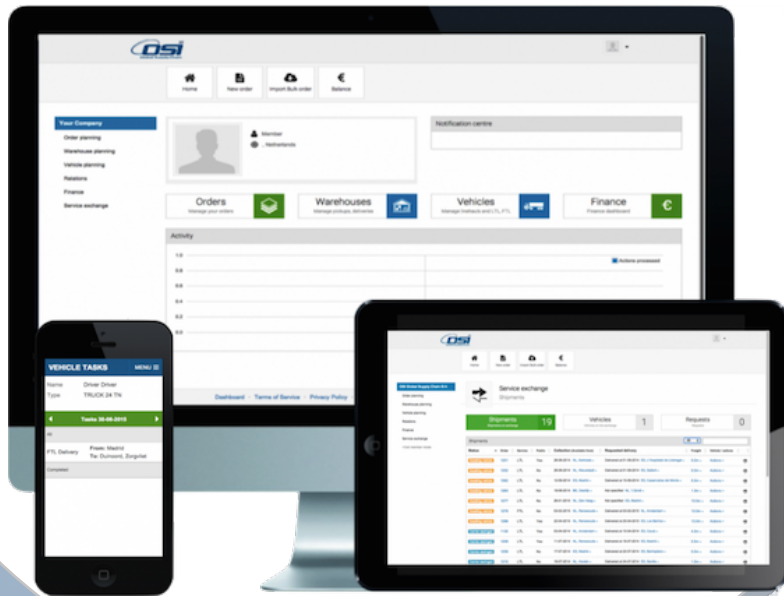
OSI

Home
New order
Import Bulk order
Balance

Your Company
Order planning
Warehouse planning
Vehicle planning
Relations
Finance
Service exchange

Member
, Netherlands

Notification centre

Orders
Manage your orders

Warehouses
Manage pickups, deliveries

Vehicles
Manage linehauls and LTL FTL

Finance
Finance dashboard

Activity

Actions processed

1.0
0.8
0.6
0.4
0.2
0.0

Dashboard · Terms of Service · Privacy Policy

VEHICLE TASKS
MENU

Name Driver Driver
Type TRUCK 24 TN

Tasks 30-06-2015

FTL Delivery
From: Madrid
To: Oumoord, Zorgvliet

Completed

OSI

Service exchange
Shipments

Shipments 19
Vehicles 1
Requests 0

Shipments